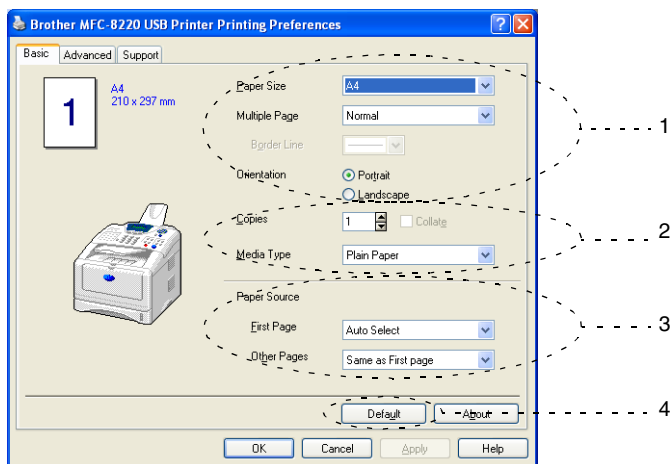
Brother MFC-8220 USB Printer Printing Preferences

Basic | Advanced | Support

1

A4
210 x 297 mm

Paper Size: A4
Multiple Page: Normal
Border Line
Orientation: Portrait, Landscape
Copies: 1 Collate
Media Type: Plain Paper
Paper Source
First Page: Auto Select
Other Pages: Same as First page

Default | About

OK | Cancel | Apply | Help

1
2
3
4